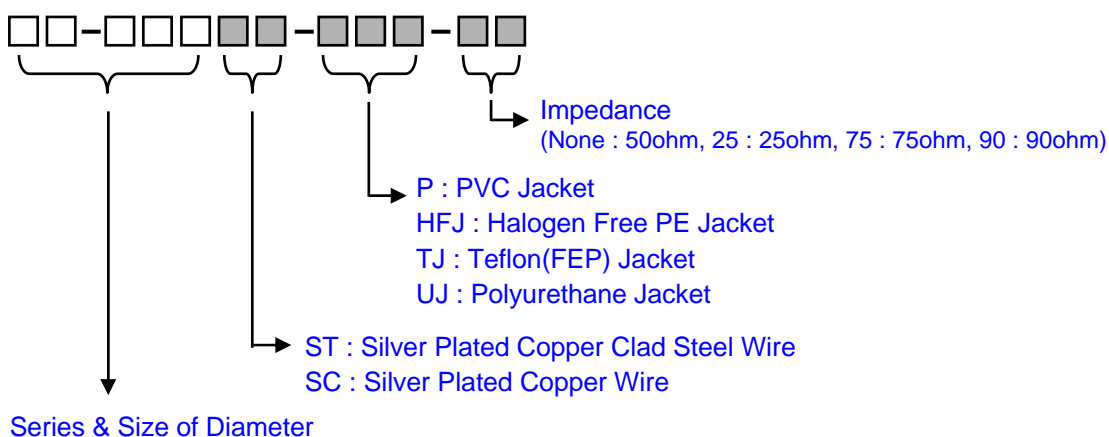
□□-□□□□□-□□□-□□

Impedance
(None : 50ohm, 25 : 25ohm, 75 : 75ohm, 90 : 90ohm)

P : PVC Jacket
HFJ : Halogen Free PE Jacket
TJ : Teflon(FEP) Jacket
UJ : Polyurethane Jacket

ST : Silver Plated Copper Clad Steel Wire
SC : Silver Plated Copper Wire

Series & Size of Diameter